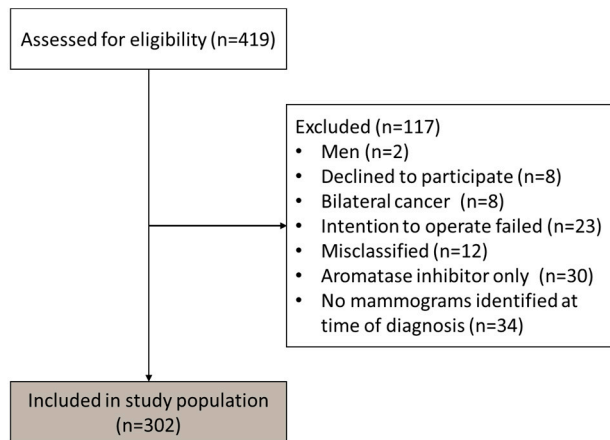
Assessed for eligibility (n=419)

Excluded (n=117)
- Men (n=2)
- Declined to participate (n=8)
- Bilateral cancer (n=8)
- Intention to operate failed (n=23)
- Misclassified (n=12)
- Aromatase inhibitor only (n=30)
- No mammograms identified at time of diagnosis (n=34)

Included in study population (n=302)